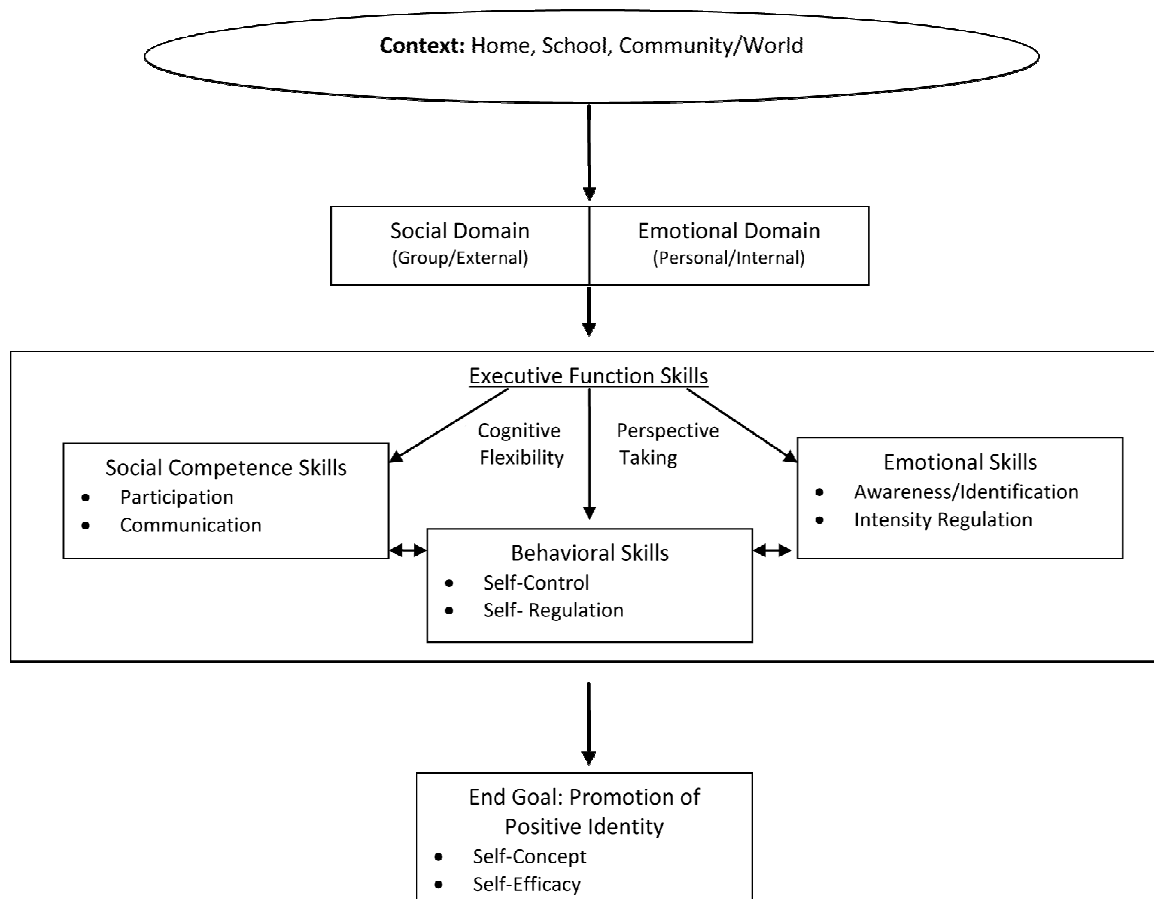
**Context:** Home, School, Community/World

Social Domain
(Group/External)

Emotional Domain
(Personal/Internal)

Executive Function Skills

Cognitive Flexibility

Perspective Taking

Social Competence Skills
- Participation
- Communication

Behavioral Skills
- Self-Control
- Self- Regulation

Emotional Skills
- Awareness/Identification
- Intensity Regulation

End Goal: Promotion of Positive Identity
- Self-Concept
- Self-Efficacy